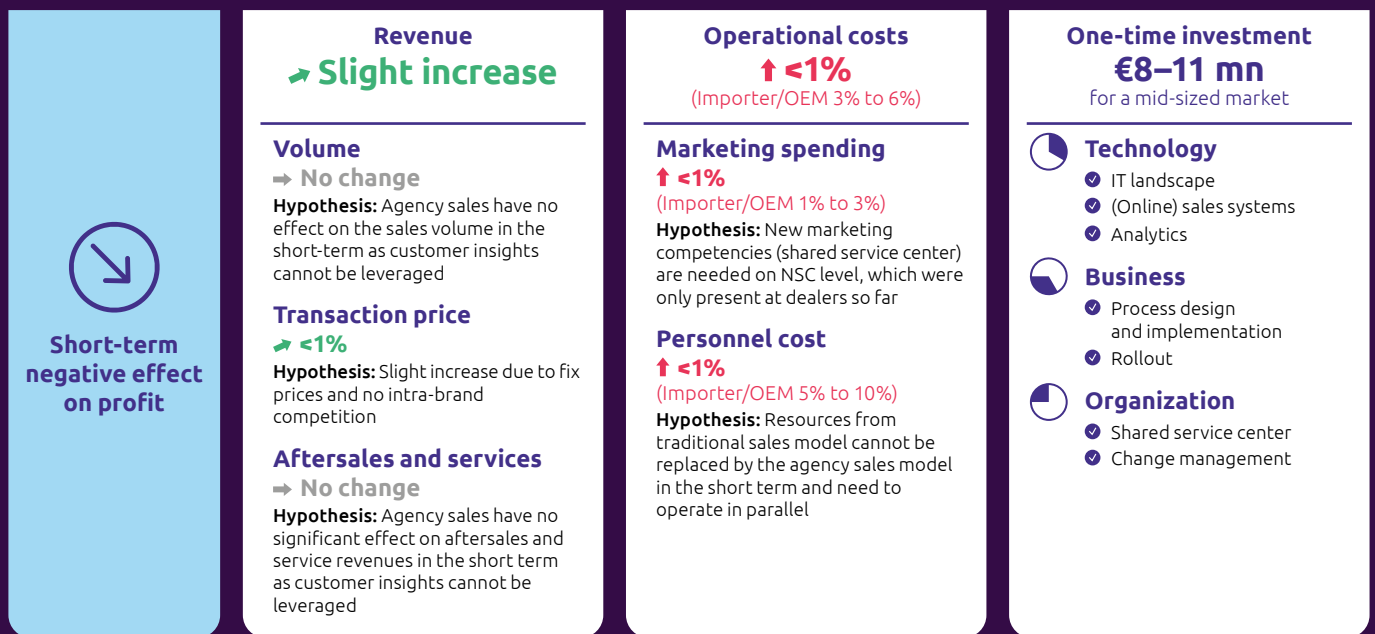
Short-term negative effect on profit

Revenue
Slight increase

Volume
No change
Hypothesis: Agency sales have no effect on the sales volume in the short-term as customer insights cannot be leveraged

Transaction price
<1%
Hypothesis: Slight increase due to fix prices and no intra-brand competition

Aftersales and services
No change
Hypothesis: Agency sales have no significant effect on aftersales and service revenues in the short term as customer insights cannot be leveraged

Operational costs
<1%
(Importer/OEM 3% to 6%)

Marketing spending
<1%
(Importer/OEM 1% to 3%)
Hypothesis: New marketing competencies (shared service center) are needed on NSC level, which were only present at dealers so far

Personnel cost
<1%
(Importer/OEM 5% to 10%)
Hypothesis: Resources from traditional sales model cannot be replaced by the agency sales model in the short term and need to operate in parallel

One-time investment
€8–11 mn
for a mid-sized market

Technology
IT landscape
(Online) sales systems
Analytics

Business
Process design and implementation
Rollout

Organization
Shared service center
Change management